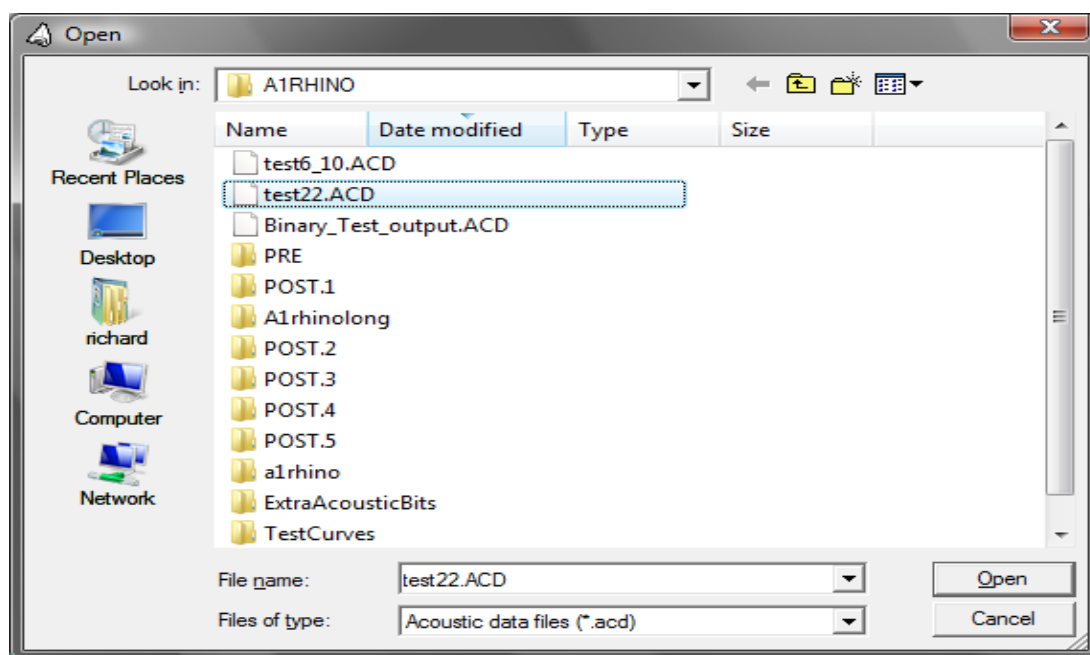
Open

Look in: A1RHINO

Recent Places
Desktop
richard
Computer
Network

| Name | Date modified | Type | Size |
|---|---|---|---|
| test6_10.ACD | | | |
| test22.ACD | | | |
| Binary_Test_output.ACD | | | |
| PRE | | | |
| POST.1 | | | |
| A1rhinolong | | | |
| POST.2 | | | |
| POST.3 | | | |
| POST.4 | | | |
| POST.5 | | | |
| a1rhino | | | |
| ExtraAcousticBits | | | |
| TestCurves | | | |

File name: test22.ACD
Files of type: Acoustic data files (*.acd)

Open
Cancel